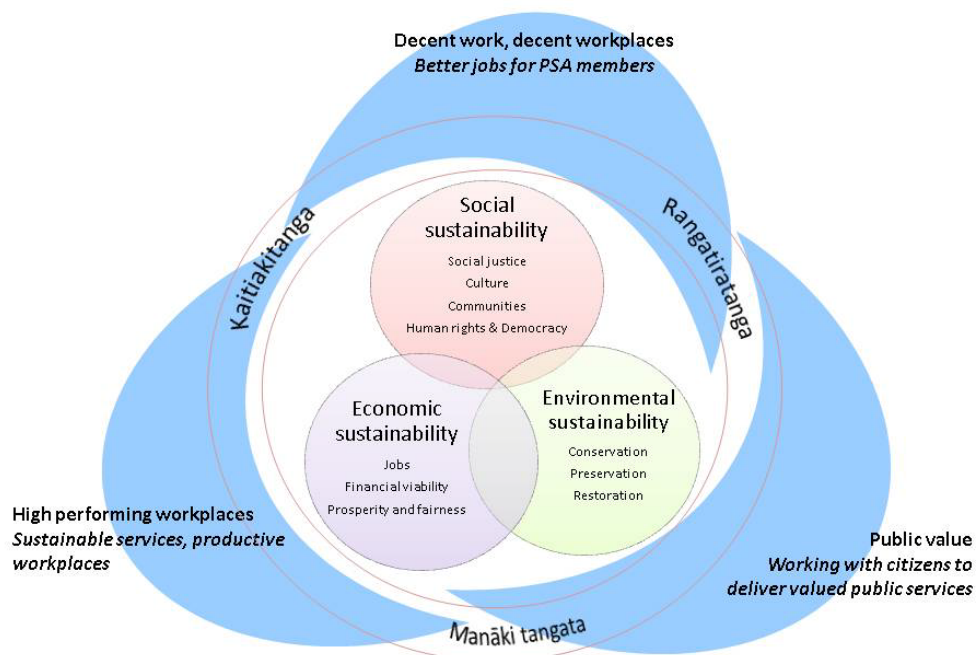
Decent work, decent workplaces
*Better jobs for PSA members*

Kaitiakitanga

Rangatiratanga

Social sustainability
Social justice
Culture
Communities
Human rights & Democracy

Economic sustainability
Jobs
Financial viability
Prosperity and fairness

Environmental sustainability
Conservation
Preservation
Restoration

High performing workplaces
*Sustainable services, productive workplaces*

Public value
*Working with citizens to deliver valued public services*

Manāki tangata